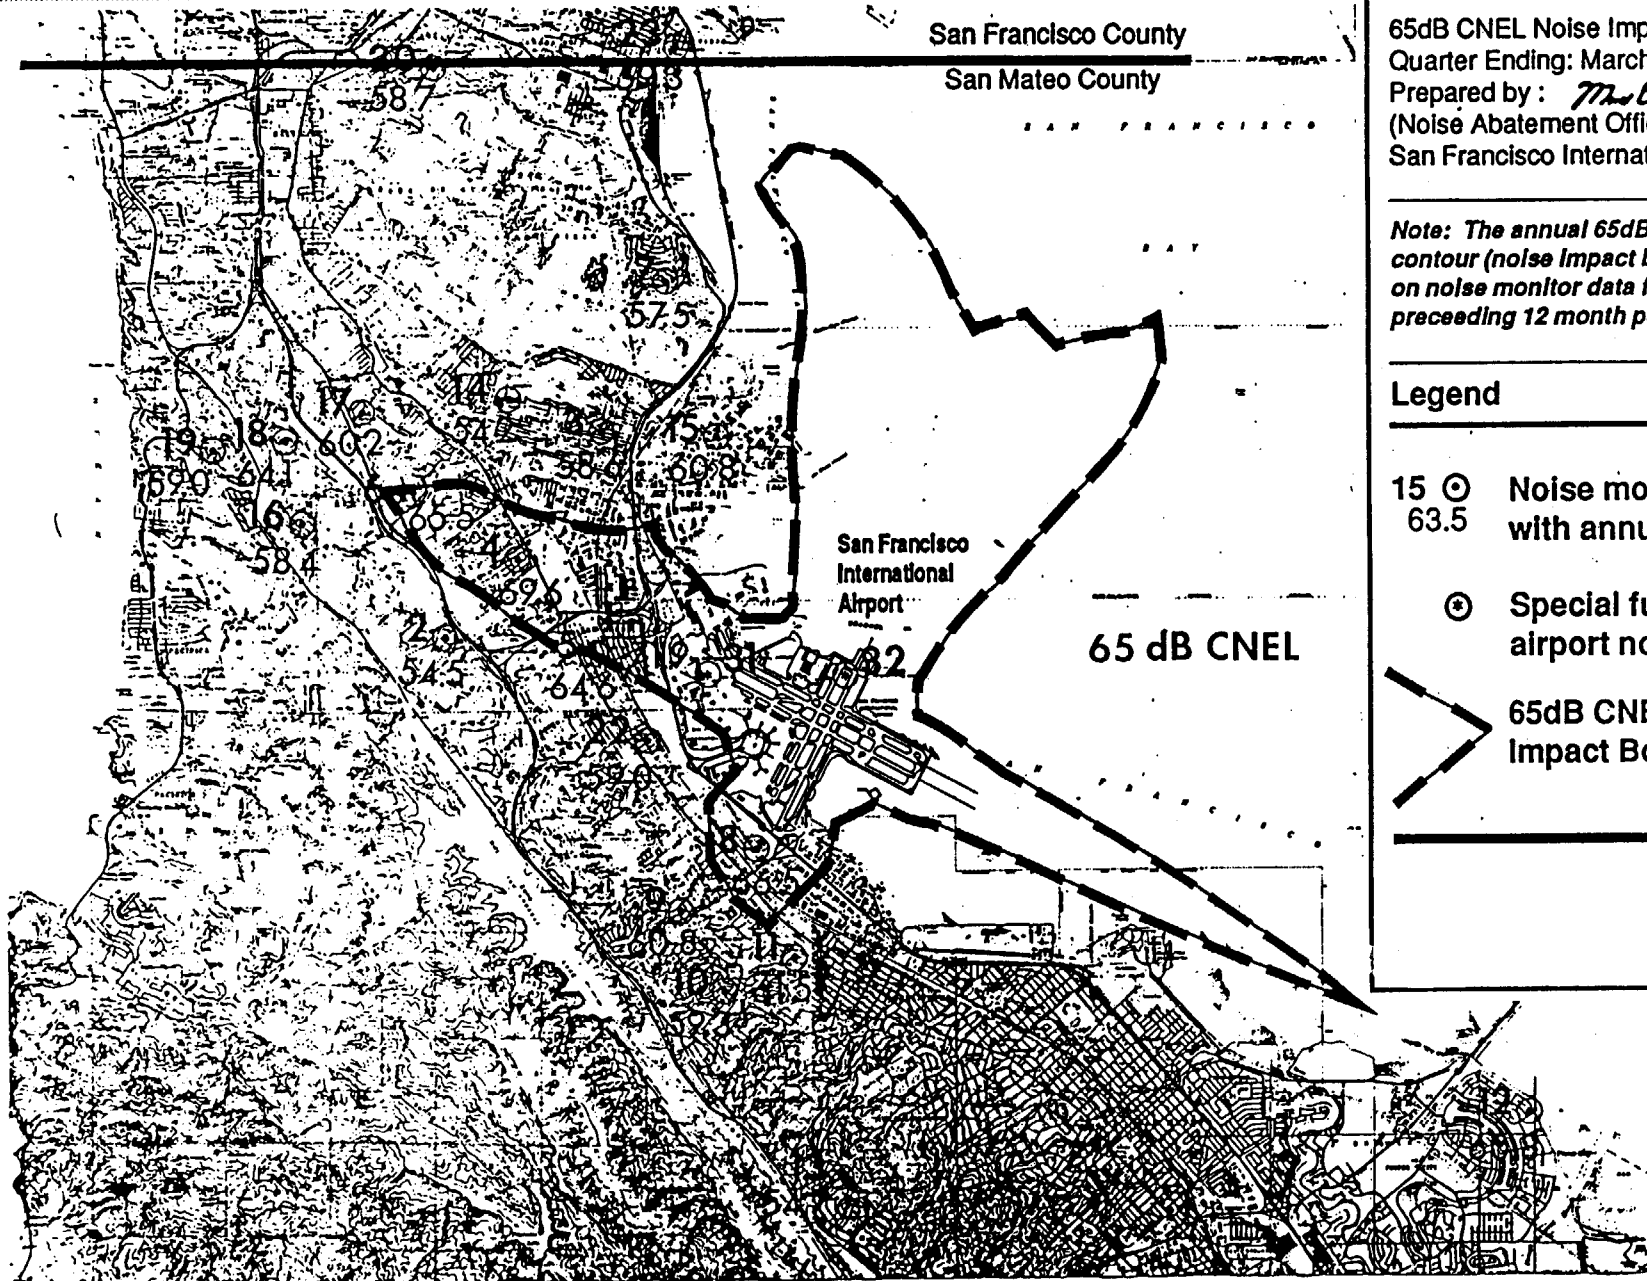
San Francisco County
San Mateo County

S A N F R A N C I S C O

B A Y

20
58.7

57.5

17
19
18
69.0
64.1
16
58.4
60.2
14
54
58.6
15
60.8
68.5
4
69.6
11
2
54.5
64.8

San Francisco International Airport

12
13
82

65 dB CNEL

65dB CNEL Noise Imp
Quarter Ending: March
Prepared by : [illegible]
(Noise Abatement Offi
San Francisco Internat

Note: The annual 65dB
contour (noise impact b
on noise monitor data f
preceeding 12 month p

Legend

15
63.5
Noise mo
with annu

Special fu
airport no

65dB CNE
Impact Bo